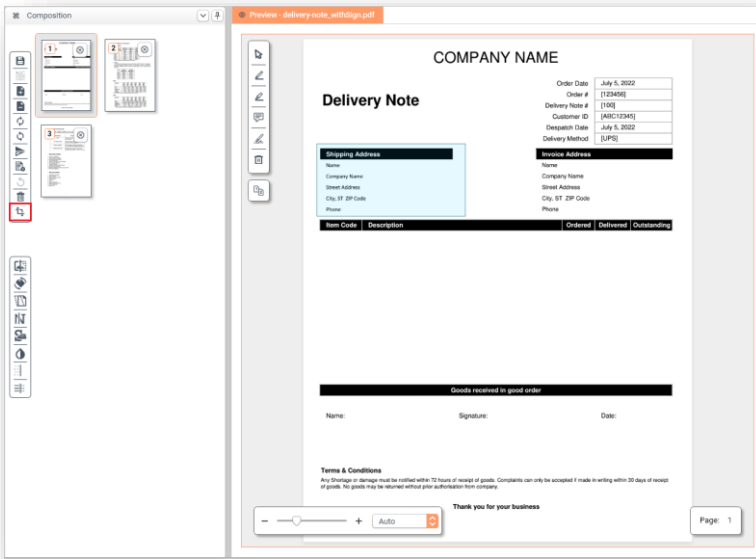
Composition

1

2

3

Preview - delivery-note_withSign.pdf

COMPANY NAME

Delivery Note

| Order Date | July 5, 2022 |
|---|---|
| Order # | [123456] |
| Delivery Note # | [100] |
| Customer ID | [ABC12345] |
| Despatch Date | July 5, 2022 |
| Delivery Method | [UPS] |

Shipping Address
Name
Company Name
Street Address
City, ST ZIP Code
Phone

Invoice Address
Name
Company Name
Street Address
City, ST ZIP Code
Phone

| Item Code | Description | Ordered | Delivered | Outstanding |
|---|---|---|---|---|

Goods received in good order

Name: Signature: Date:

Terms & Conditions
Any Shortage or damage must be notified within 72 hours of receipt of goods. Complaints can only be accepted if made in writing within 30 days of receipt of goods. No goods may be returned without prior authorisation from company.

Thank you for your business

Auto

Page: 1